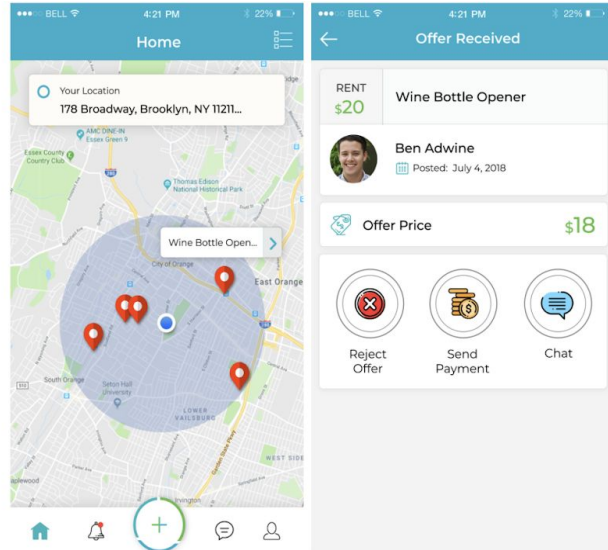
BELL 4:21 PM 22%

Home

Your Location
178 Broadway, Brooklyn, NY 11211...

AMC DINE-IN Essex Green 9

Essex County Country Club

Thomas Edison National Historical Park

Wine Bottle Open...

City of Orange

East Orange

South Orange

Seton Hall University

LOWER VAILSBURG

WEST SIDE

Irvington

BELL 4:21 PM 22%

Offer Received

RENT
$20

Wine Bottle Opener

Ben Adwine
Posted: July 4, 2018

Offer Price $18

Reject Offer

Send Payment

Chat